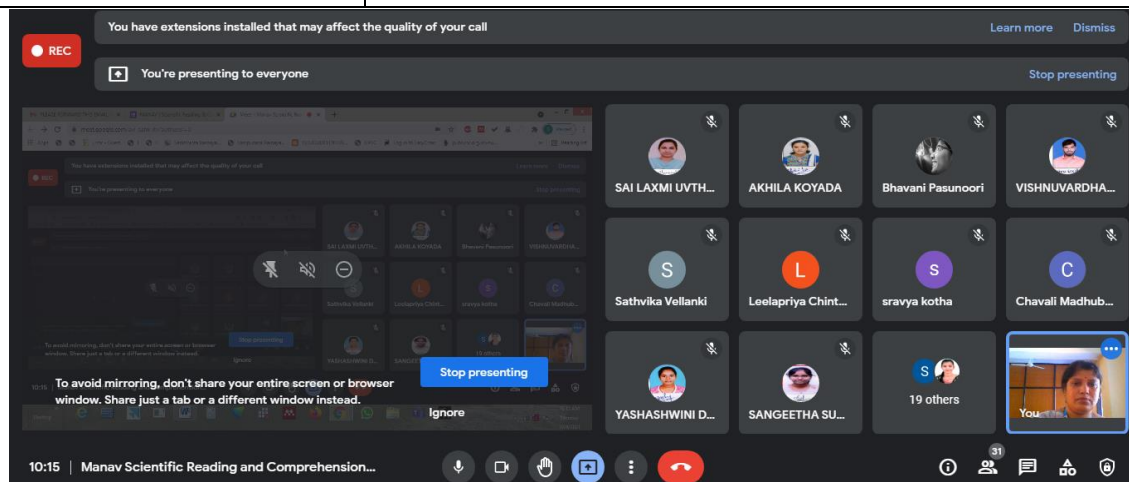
REC

You have extensions installed that may affect the quality of your call

Learn more Dismiss

You're presenting to everyone

Stop presenting

SAI LAXMI UVTH...

AKHILA KOYADA

Bhavani Pasunoori

VISHNUVARDHA...

S
Sathvika Vellanki

L
Leelapriya Chint...

S
sravya kotha

C
Chavali Madhub...

YASHASHWINI D...

SANGEETHA SU...

S
19 others

You

To avoid mirroring, don't share your entire screen or browser window. Share just a tab or a different window instead.

Stop presenting

Ignore

10:15 | Manav Scientific Reading and Comprehension...

31